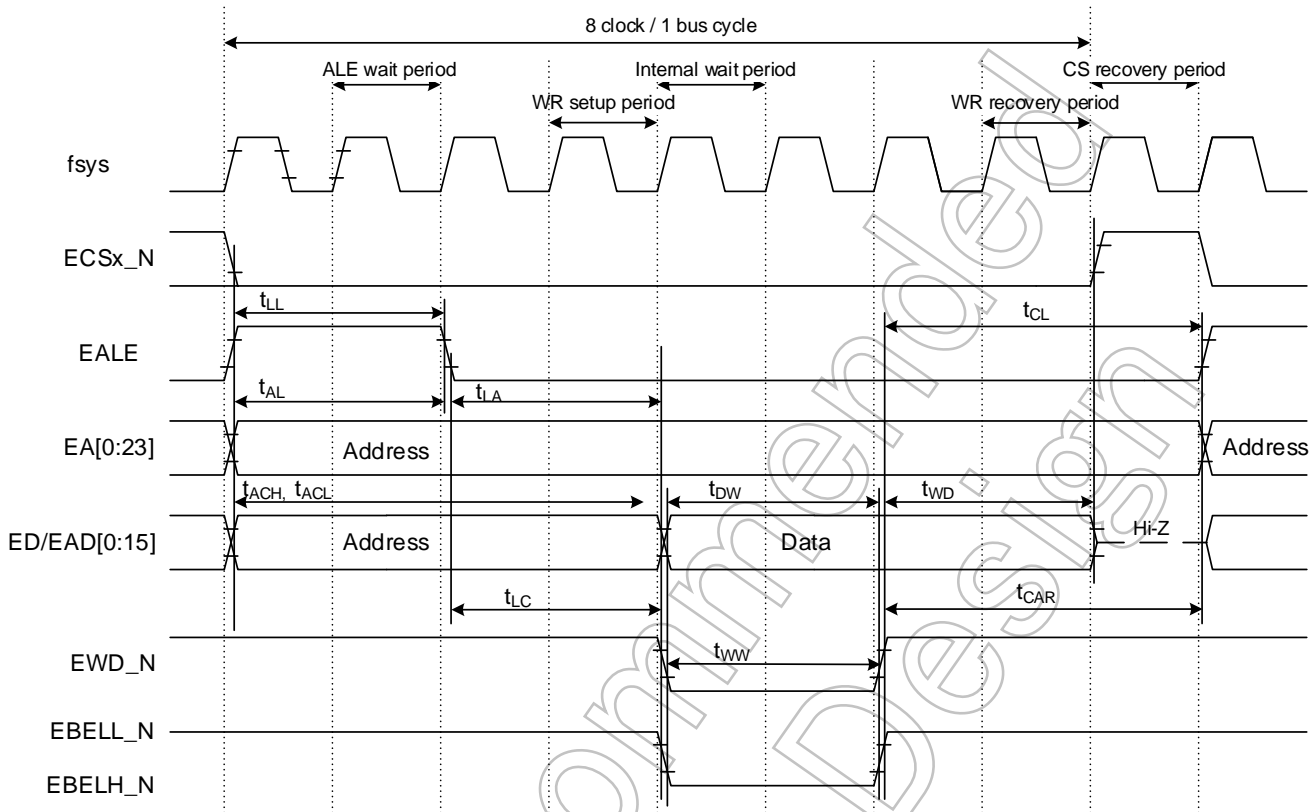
8 clock / 1 bus cycle

ALE wait period

Internal wait period

CS recovery period

WR setup period

WR recovery period

fsys

ECSx_N

$t_{LL}$

$t_{CL}$

EALE

$t_{AL}$

$t_{LA}$

EA[0:23]

Address

Address

$t_{ACH}$, $t_{ACL}$

$t_{DW}$

$t_{WD}$

ED/EAD[0:15]

Address

Data

Hi-Z

$t_{LC}$

$t_{CAR}$

EWD_N

$t_{WW}$

EBELL_N

EBELH_N

ommended Design